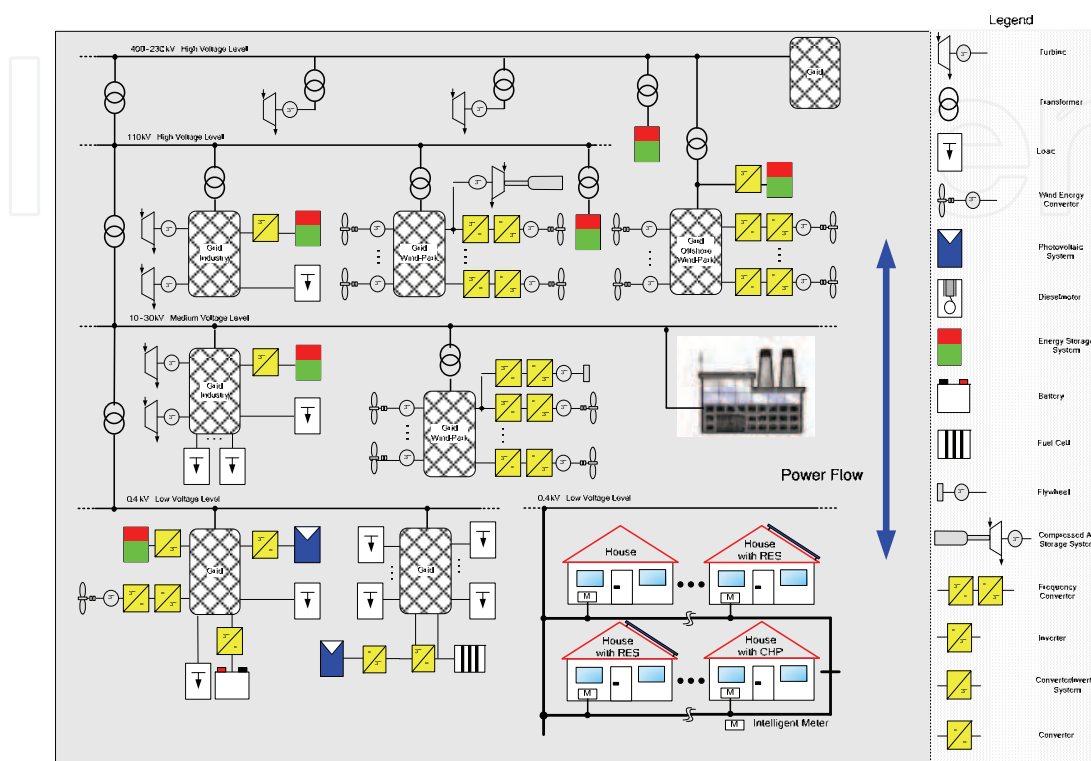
400-230kV High Voltage Level

Grid

110kV High Voltage Level

Grid Industry

Grid Wind-Park

Grid Offshore Wind-Park

10-30kV Medium Voltage Level

Grid Industry

Grid Wind-Park

Power Flow

0.4kV Low Voltage Level

Grid

Grid

0.4kV Low Voltage Level

House

House with RES

House with RES

House with CHP

M

M

M

M

M Intelligent Meter

Legend

Turbine

Transformer

Load

Wind Energy Converter

Photovoltaic System

Dieselmotor

Energy Storage System

Battery

Fuel Cell

Flywheel

Compressed A Storage System

Frequency Converter

Inverter

Converter/Inverter System

Converter